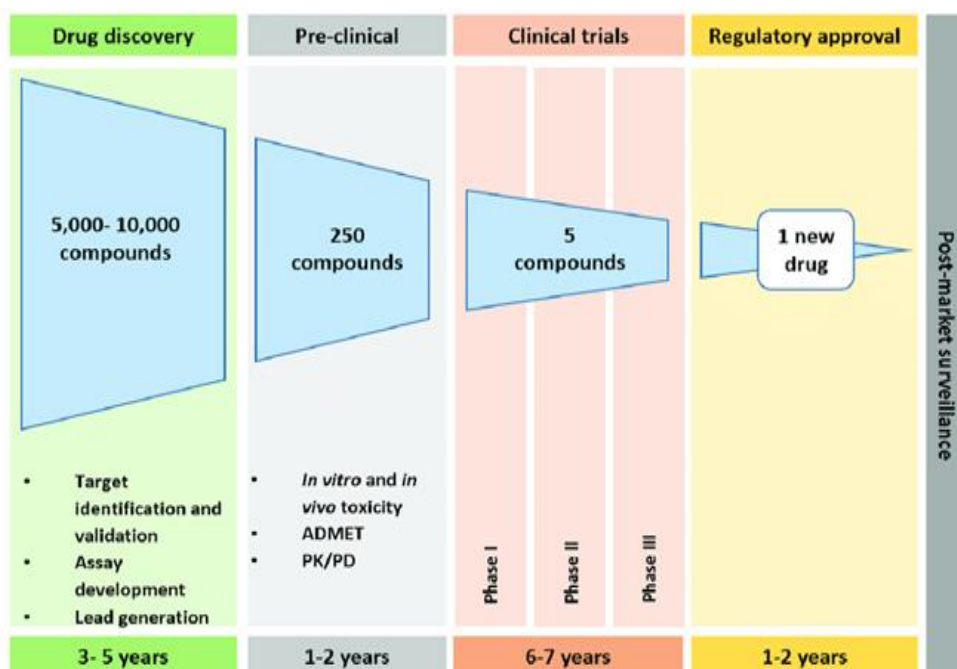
Drug discovery

Pre-clinical

Clinical trials

Regulatory approval

5,000- 10,000 compounds

250 compounds

5 compounds

1 new drug

Post-market surveillance

- Target identification and validation
- Assay development
- Lead generation

- *In vitro* and *in vivo* toxicity
- ADMET
- PK/PD

Phase I

Phase II

Phase III

3- 5 years

1-2 years

6-7 years

1-2 years